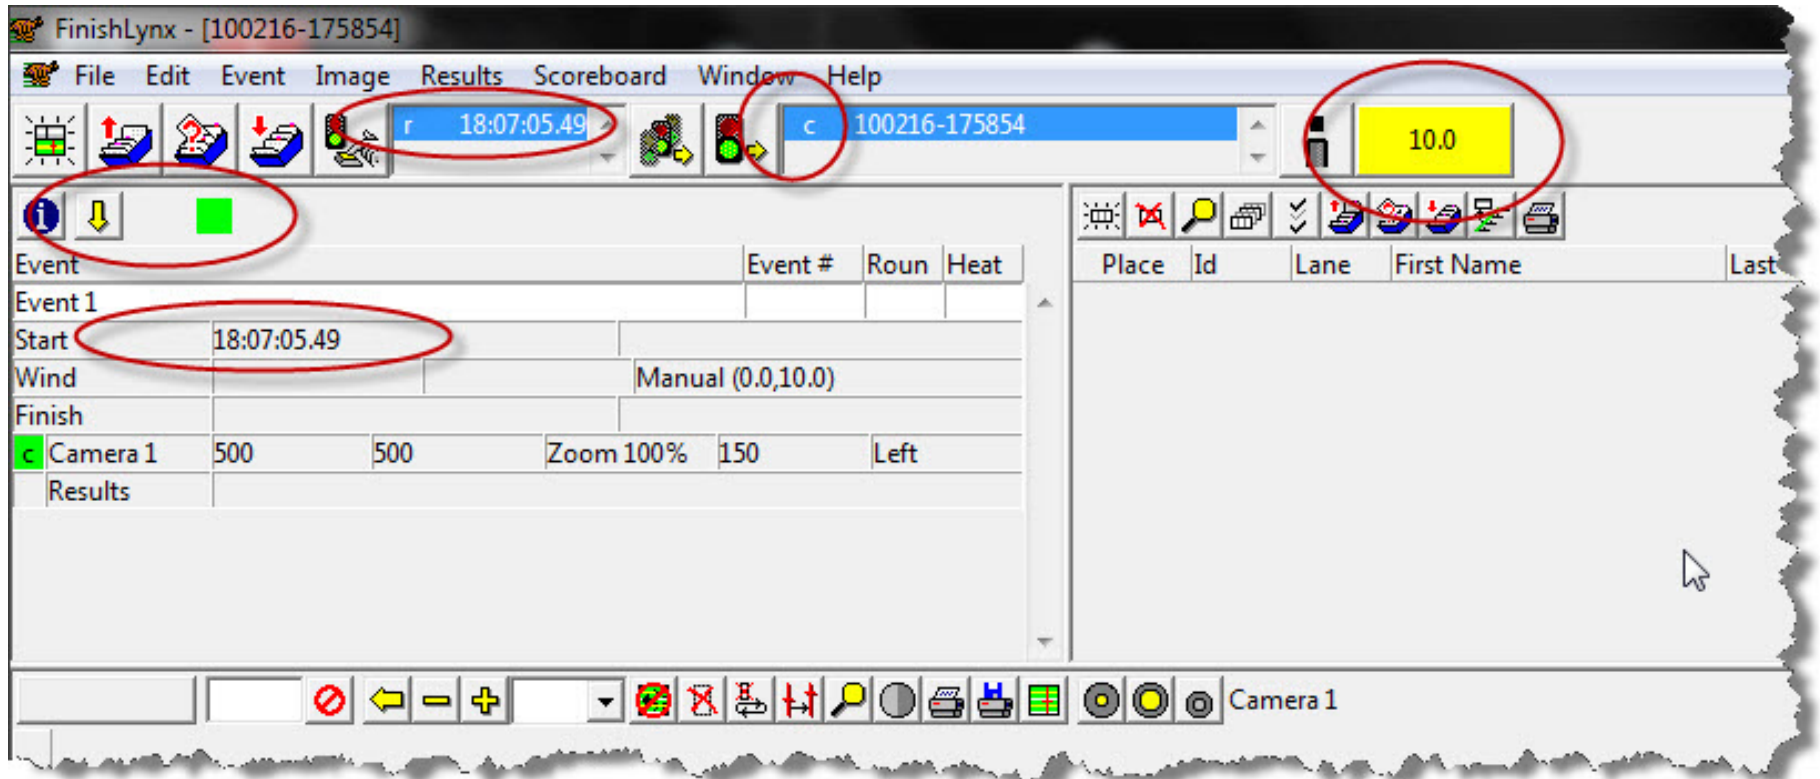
FinishLynx - [100216-175854]

File Edit Event Image Results Scoreboard Window Help

r 18:07:05.49

c 100216-175854

10.0

| Event | Event # | Roun | Heat |
|---|---|---|---|
| Event 1 | | | |

Start 18:07:05.49

Wind Manual (0.0,10.0)

Finish

c Camera 1 500 500 Zoom 100% 150 Left

Results

Place Id Lane First Name Last

Camera 1